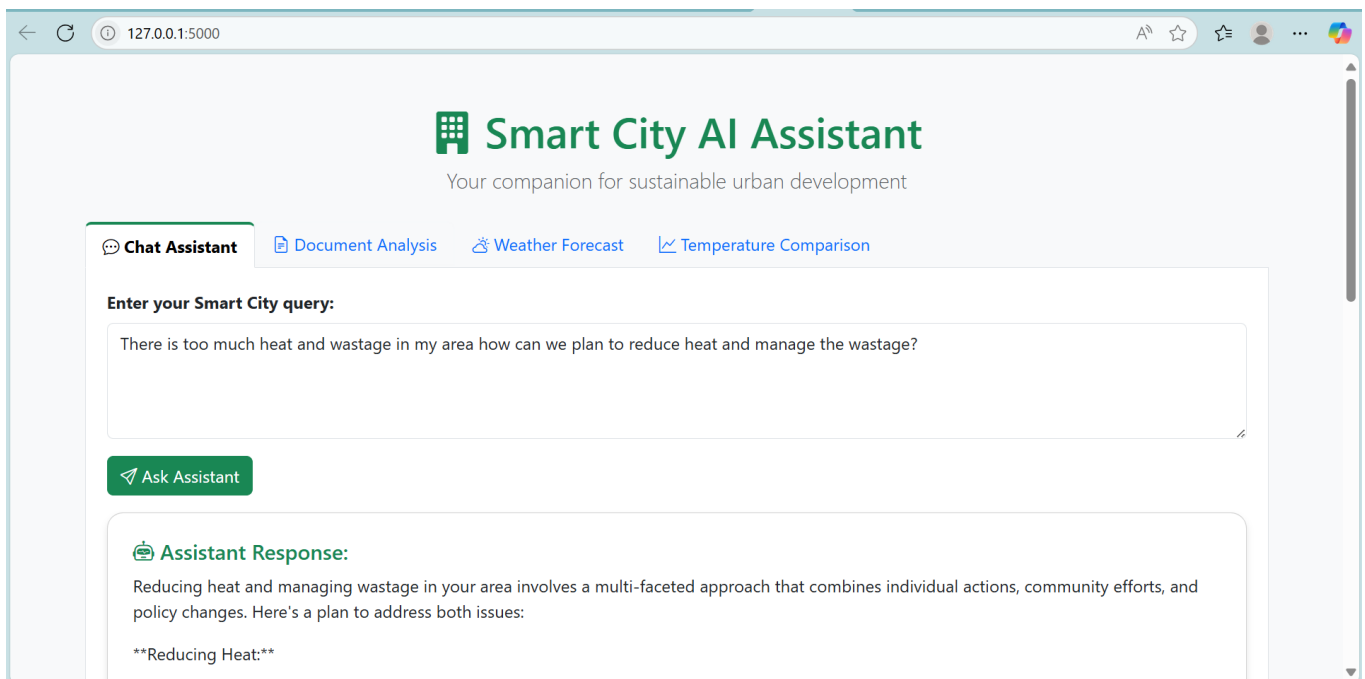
127.0.0.1:5000

Smart City AI Assistant

Your companion for sustainable urban development

Chat Assistant
Document Analysis
Weather Forecast
Temperature Comparison

Enter your Smart City query:

There is too much heat and wastage in my area how can we plan to reduce heat and manage the wastage?

Ask Assistant

Assistant Response:

Reducing heat and managing wastage in your area involves a multi-faceted approach that combines individual actions, community efforts, and policy changes. Here's a plan to address both issues:

**Reducing Heat:**